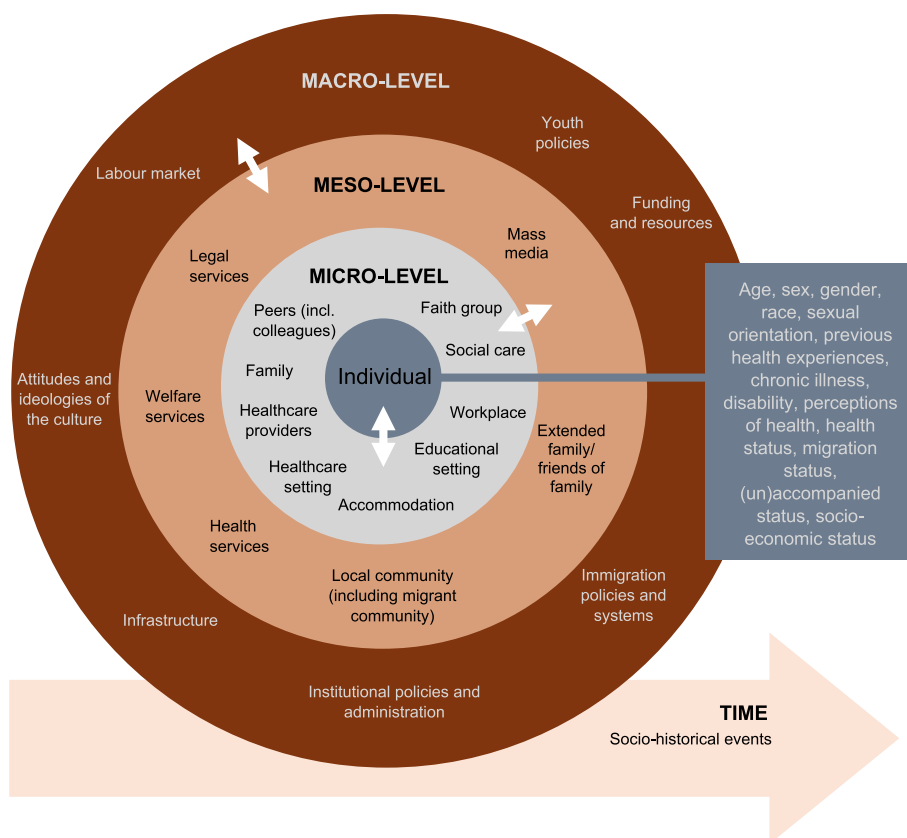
MACRO-LEVEL

Youth policies

Labour market

Funding and resources

MESO-LEVEL

Mass media

Legal services

MICRO-LEVEL

Peers (incl. colleagues)

Faith group

Social care

Family

Individual

Attitudes and ideologies of the culture

Welfare services

Healthcare providers

Workplace

Extended family/ friends of family

Educational setting

Healthcare setting

Accommodation

Health services

Local community (including migrant community)

Immigration policies and systems

Infrastructure

Age, sex, gender, race, sexual orientation, previous health experiences, chronic illness, disability, perceptions of health, health status, migration status, (un)accompanied status, socio-economic status

Institutional policies and administration

TIME
Socio-historical events